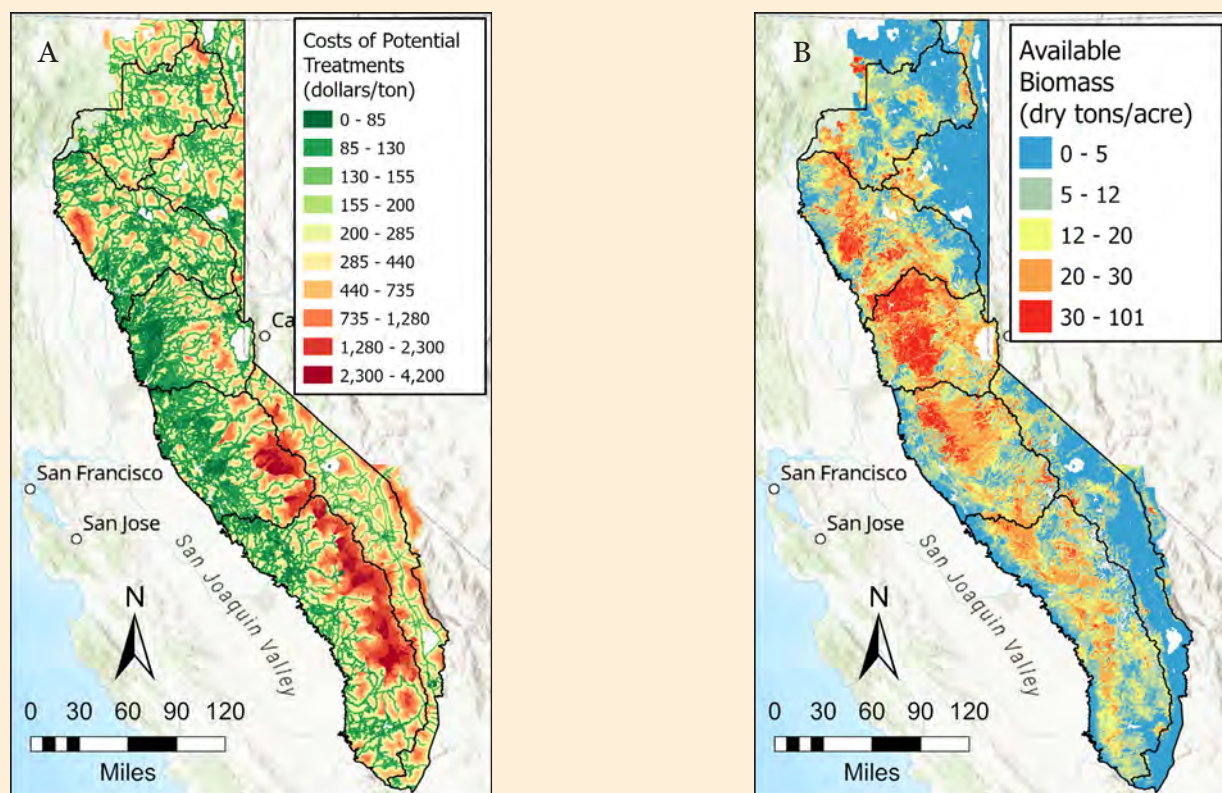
A

Costs of Potential Treatments (dollars/ton)

0 - 85
85 - 130
130 - 155
155 - 200
200 - 285
285 - 440
440 - 735
735 - 1,280
1,280 - 2,300
2,300 - 4,200

Ca

San Francisco

San Jose

San Joaquin Valley

N

0 30 60 90 120

Miles

B

Available Biomass (dry tons/acre)

0 - 5
5 - 12
12 - 20
20 - 30
30 - 101

San Francisco

San Jose

San Joaquin Valley

N

0 30 60 90 120

Miles